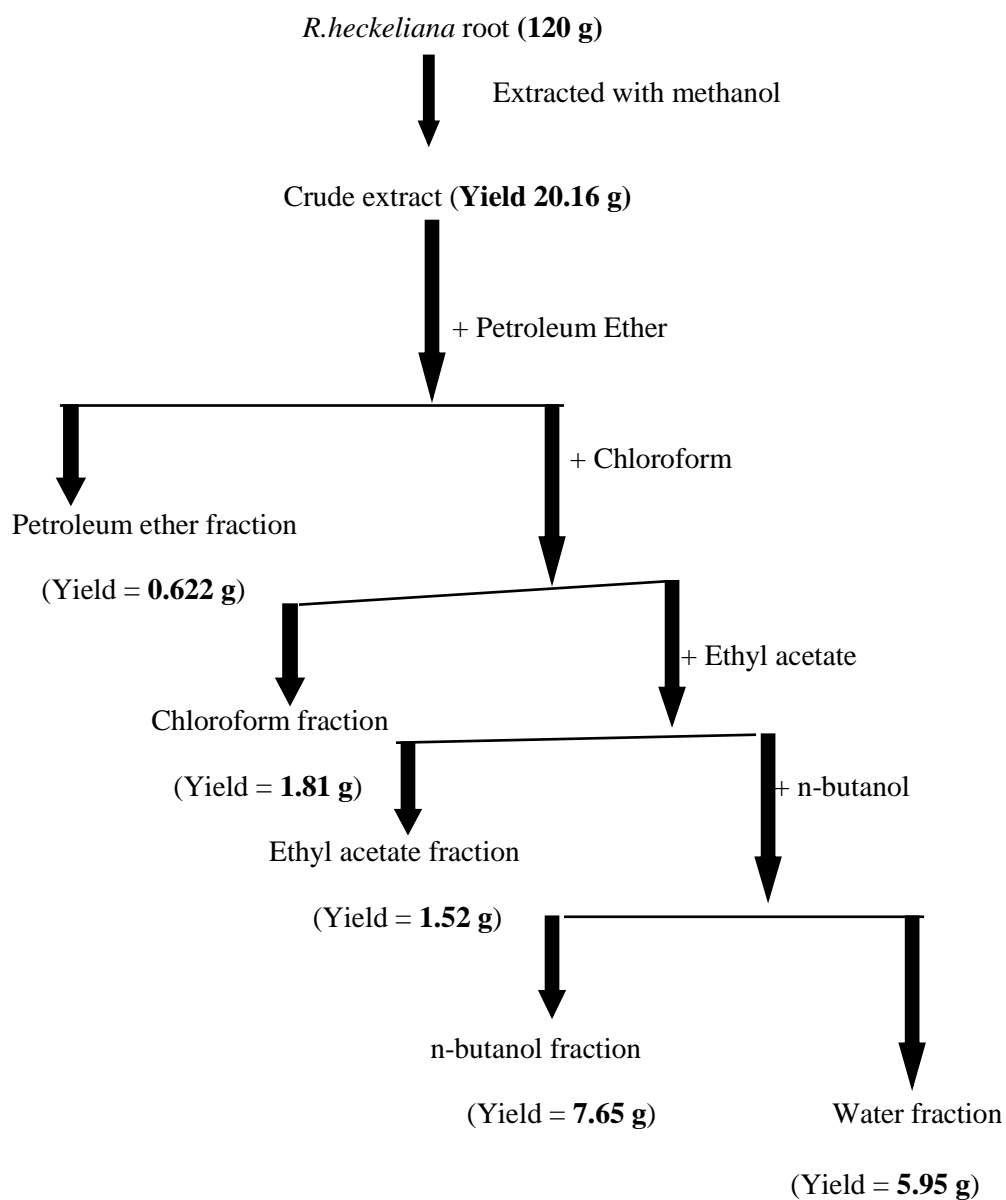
R.heckeliana root (120 g)

Extracted with methanol

Crude extract (Yield 20.16 g)

+ Petroleum Ether

+ Chloroform

Petroleum ether fraction

(Yield = 0.622 g)

+ Ethyl acetate

Chloroform fraction

(Yield = 1.81 g)

+ n-butanol

Ethyl acetate fraction

(Yield = 1.52 g)

n-butanol fraction

(Yield = 7.65 g)

Water fraction

(Yield = 5.95 g)